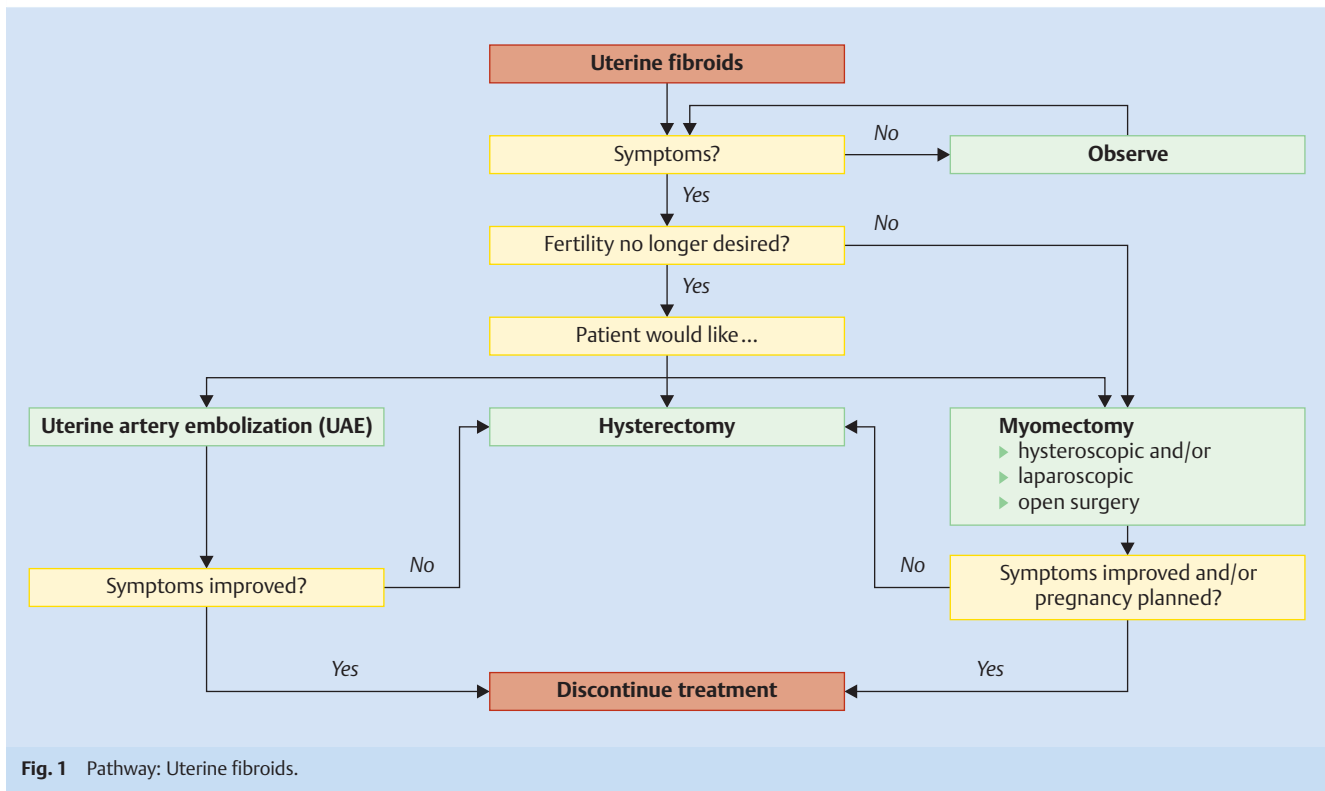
Uterine fibroids

Symptoms?

No

Observe

Yes

Fertility no longer desired?

No

Yes

Patient would like...

Uterine artery embolization (UAE)

Hysterectomy

Myomectomy
hysteroscopic and/or
laparoscopic
open surgery

Symptoms improved?

No

No

Symptoms improved and/or pregnancy planned?

Yes

Yes

Discontinue treatment

Fig. 1 Pathway: Uterine fibroids.